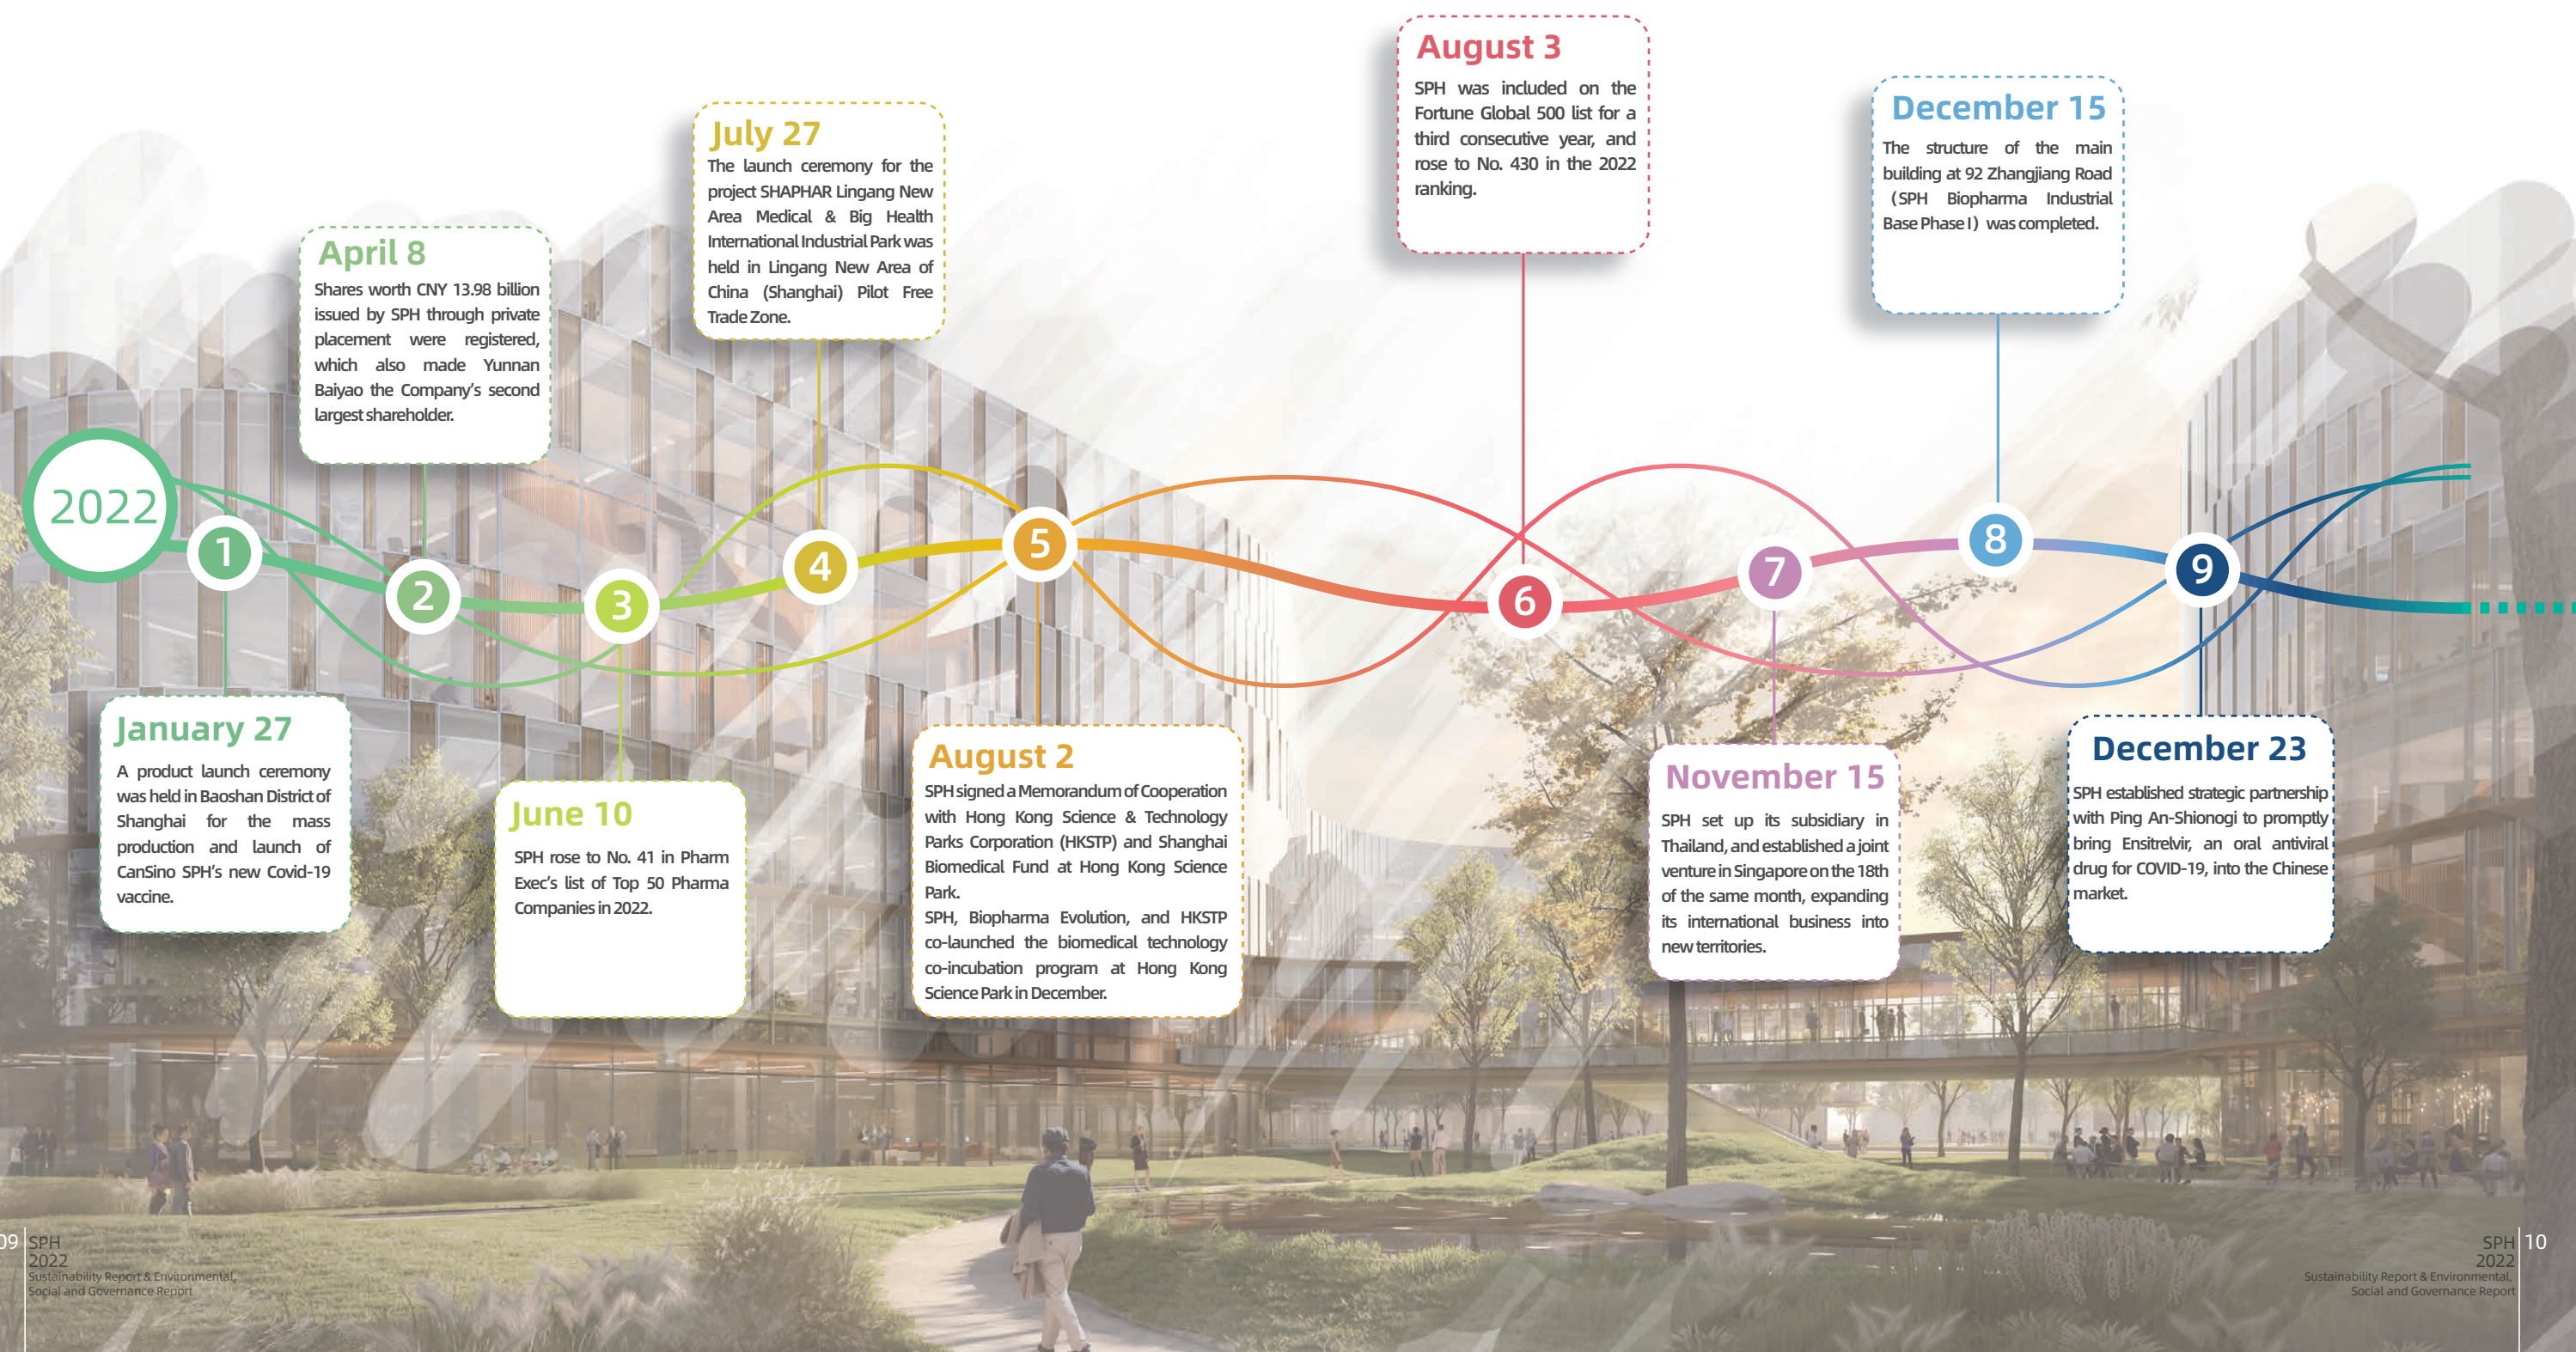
2022

1

2

3

4

5

6

7

8

9

April 8

Shares worth CNY 13.98 billion issued by SPH through private placement were registered, which also made Yunnan Baiyao the Company's second largest shareholder.

July 27

The launch ceremony for the project SHAPHAR Lingang New Area Medical & Big Health International Industrial Park was held in Lingang New Area of China (Shanghai) Pilot Free Trade Zone.

August 3

SPH was included on the Fortune Global 500 list for a third consecutive year, and rose to No. 430 in the 2022 ranking.

December 15

The structure of the main building at 92 Zhangjiang Road (SPH Biopharma Industrial Base Phase I) was completed.

January 27

A product launch ceremony was held in Baoshan District of Shanghai for the mass production and launch of CanSino SPH's new Covid-19 vaccine.

June 10

SPH rose to No. 41 in Pharm Exec's list of Top 50 Pharma Companies in 2022.

August 2

SPH signed a Memorandum of Cooperation with Hong Kong Science & Technology Parks Corporation (HKSTP) and Shanghai Biomedical Fund at Hong Kong Science Park.
SPH, Biopharma Evolution, and HKSTP co-launched the biomedical technology co-incubation program at Hong Kong Science Park in December.

November 15

SPH set up its subsidiary in Thailand, and established a joint venture in Singapore on the 18th of the same month, expanding its international business into new territories.

December 23

SPH established strategic partnership with Ping An-Shionogi to promptly bring Ensitrelvir, an oral antiviral drug for COVID-19, into the Chinese market.

09 SPH 2022 Sustainability Report & Environmental, Social and Governance Report

SPH 2022 Sustainability Report & Environmental, Social and Governance Report 10